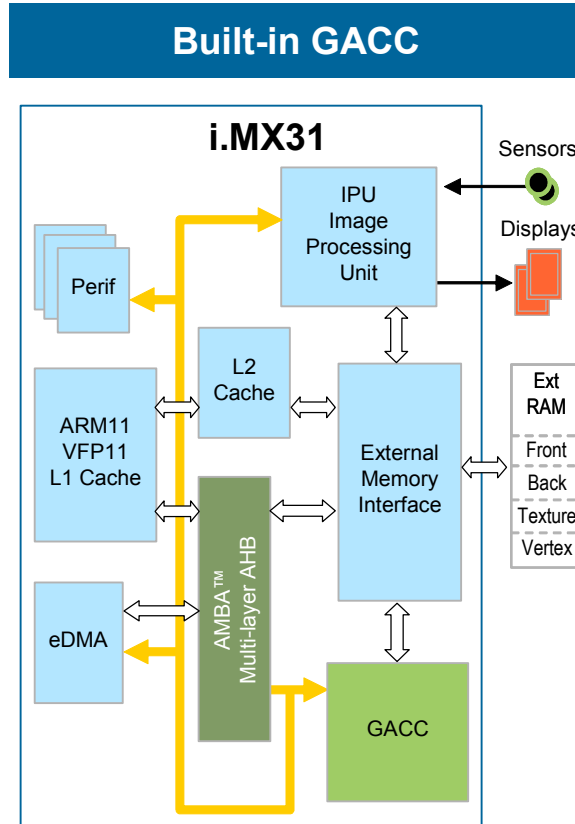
Built-in GACC

i.MX31

Sensors

Displays

IPU Image Processing Unit

Perif

L2 Cache

ARM11 VFP11 L1 Cache

External Memory Interface

| Ext RAM |
|---|
| Front |
| Back |
| Texture |
| Vertex |

AMBA™ Multi-layer AHB

eDMA

GACC